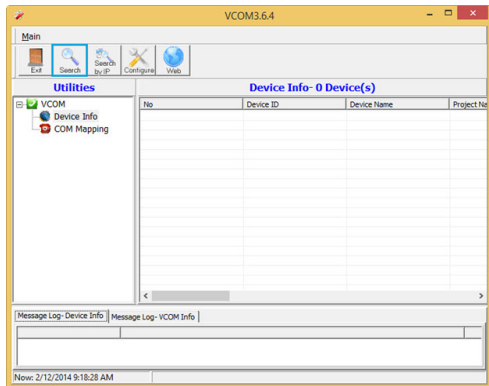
VCOM3.6.4

Main

Exit Search Search by IP Configure Web

Utilities

VCOM
Device Info
COM Mapping

Device Info- 0 Device(s)

| No | Device ID | Device Name | Project Na |
|---|---|---|---|

Message Log- Device Info | Message Log- VCOM Info

Now: 2/12/2014 9:18:28 AM